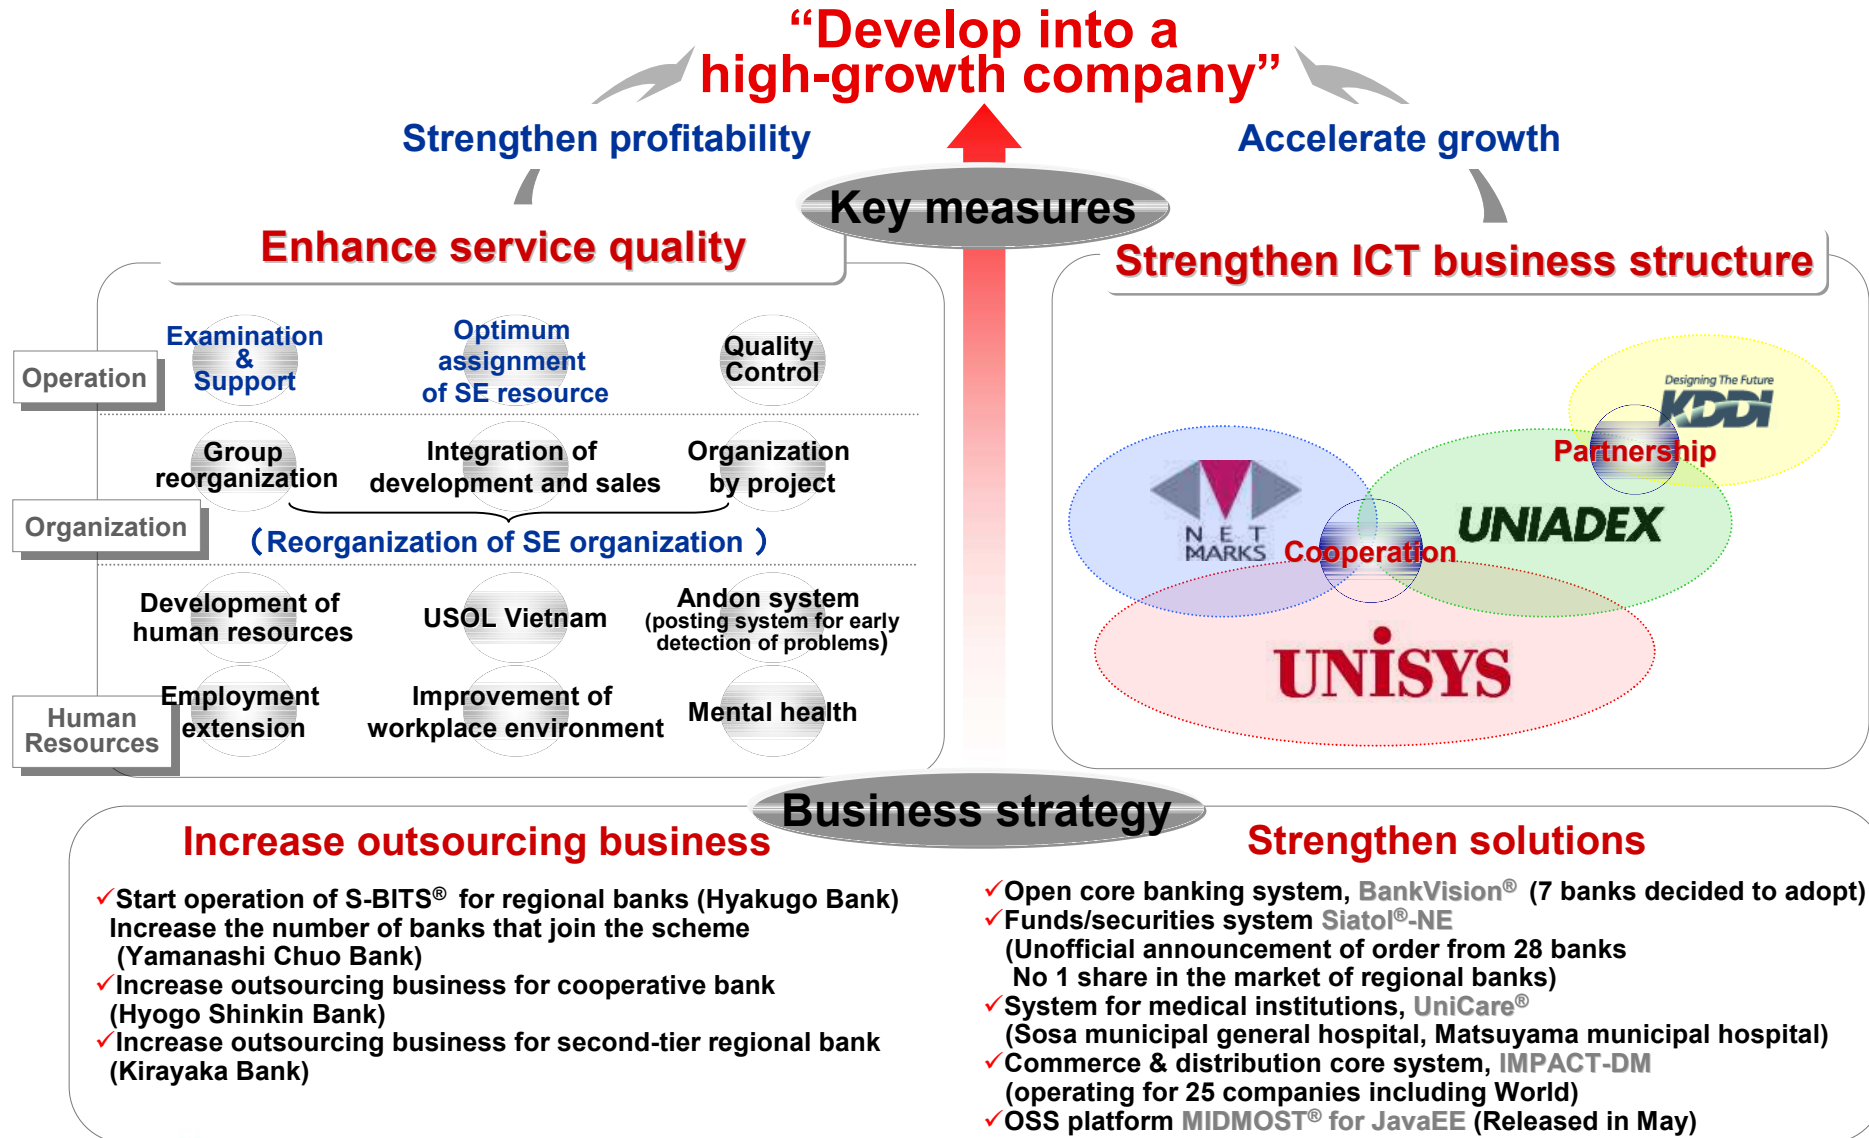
“Develop into a high-growth company”

Strengthen profitability

Accelerate growth

Key measures

Enhance service quality

Operation

Examination & Support

Optimum assignment of SE resource

Quality Control

Organization

Group reorganization

Integration of development and sales

Organization by project

（Reorganization of SE organization ）

Human Resources

Development of human resources

USOL Vietnam

Andon system (posting system for early detection of problems)

Employment extension

Improvement of workplace environment

Mental health

Strengthen ICT business structure

Designing The Future KDDI

Partnership

NET MARKS

Cooperation

UNIADEX

UNISYS

Business strategy

Increase outsourcing business

✓Start operation of S-BITS® for regional banks (Hyakugo Bank) Increase the number of banks that join the scheme (Yamanashi Chuo Bank)
✓Increase outsourcing business for cooperative bank (Hyogo Shinkin Bank)
✓Increase outsourcing business for second-tier regional bank (Kirayaka Bank)

Strengthen solutions

✓Open core banking system, BankVision® (7 banks decided to adopt)
✓Funds/securities system Siatol®-NE (Unofficial announcement of order from 28 banks No 1 share in the market of regional banks)
✓System for medical institutions, UniCare® (Sosa municipal general hospital, Matsuyama municipal hospital)
✓Commerce & distribution core system, IMPACT-DM (operating for 25 companies including World)
✓OSS platform MIDMOST® for JavaEE (Released in May)